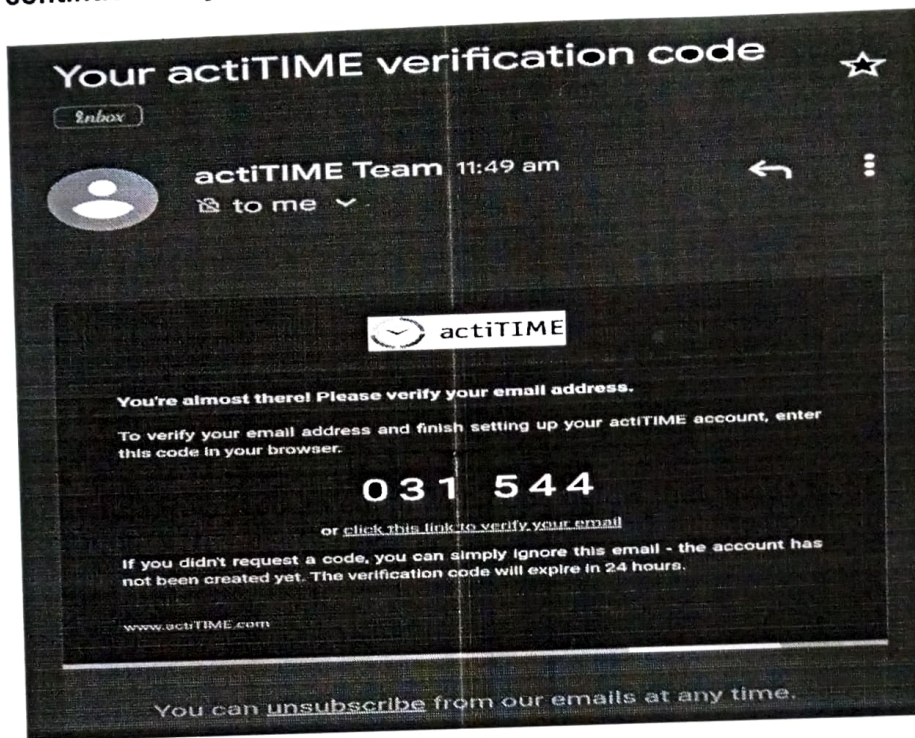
Your actiTIME verification code

Inbox

actiTIME Team 11:49 am
to me

actiTIME

You're almost there! Please verify your email address.

To verify your email address and finish setting up your actiTIME account, enter this code in your browser.

031 544

or click this link to verify your email

If you didn't request a code, you can simply ignore this email - the account has not been created yet. The verification code will expire in 24 hours.

www.actiTIME.com

You can unsubscribe from our emails at any time.